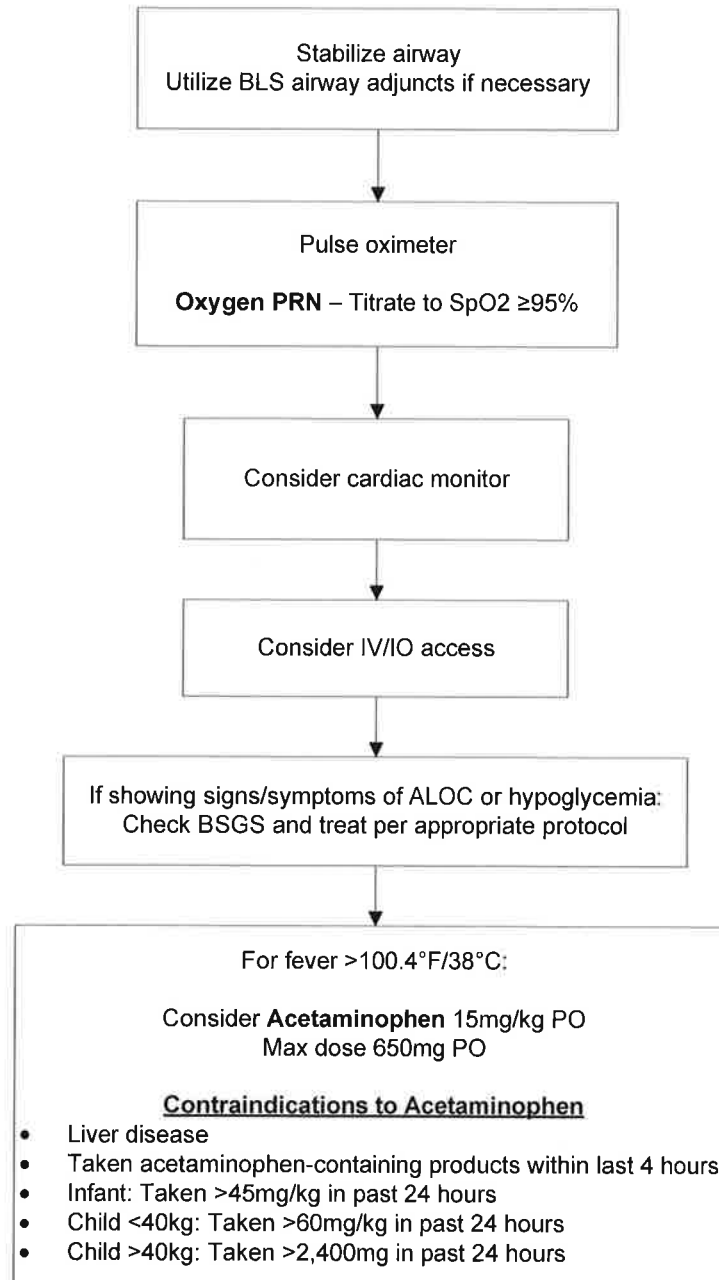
Stabilize airway
Utilize BLS airway adjuncts if necessary

Pulse oximeter

**Oxygen PRN** – Titrate to SpO2 ≥95%

Consider cardiac monitor

Consider IV/IO access

If showing signs/symptoms of ALOC or hypoglycemia: Check BSGS and treat per appropriate protocol

For fever >100.4°F/38°C:

Consider **Acetaminophen** 15mg/kg PO
Max dose 650mg PO

**Contraindications to Acetaminophen**
- Liver disease
- Taken acetaminophen-containing products within last 4 hours
- Infant: Taken >45mg/kg in past 24 hours
- Child <40kg: Taken >60mg/kg in past 24 hours
- Child >40kg: Taken >2,400mg in past 24 hours